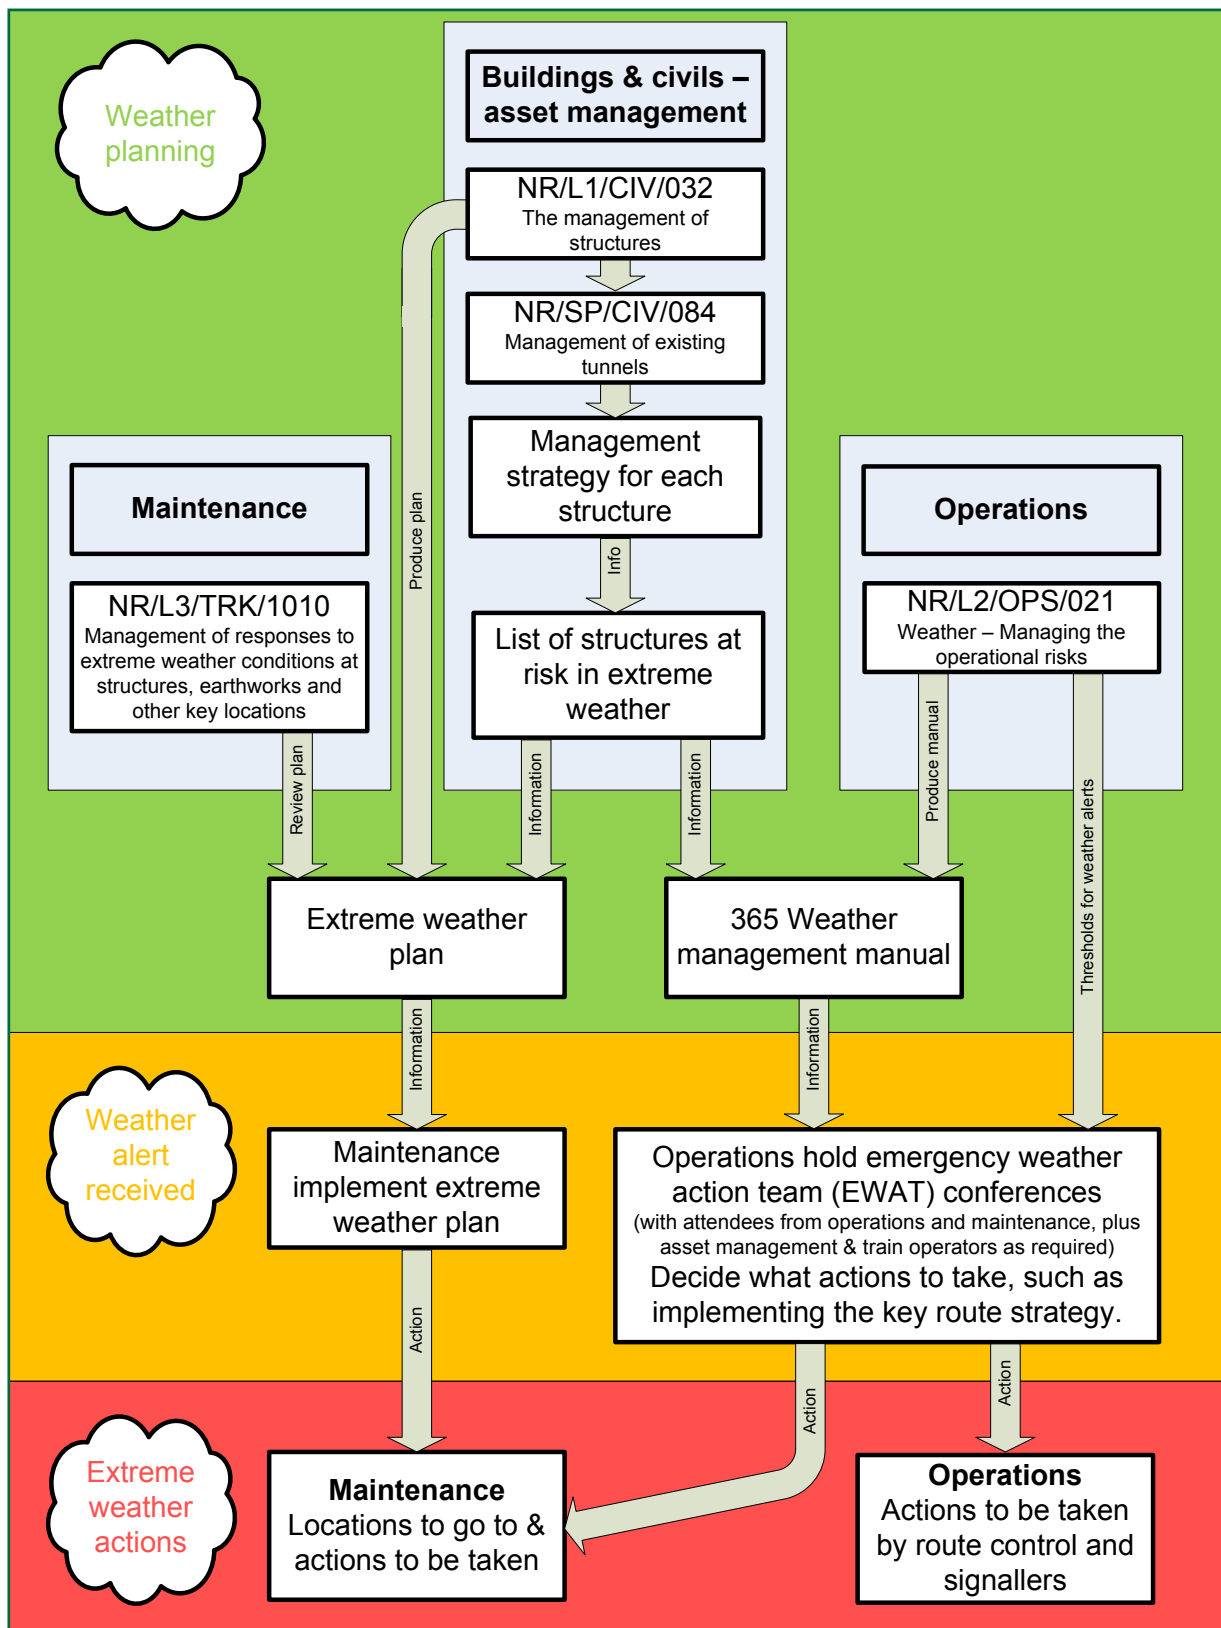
Weather planning

Buildings & civils – asset management

NR/L1/CIV/032
The management of structures

NR/SP/CIV/084
Management of existing tunnels

Management strategy for each structure

Info

List of structures at risk in extreme weather

Produce plan

Maintenance

NR/L3/TRK/1010
Management of responses to extreme weather conditions at structures, earthworks and other key locations

Operations

NR/L2/OPS/021
Weather – Managing the operational risks

Review plan

Information

Information

Produce manual

Thresholds for weather alerts

Extreme weather plan

365 Weather management manual

Information

Information

Weather alert received

Maintenance implement extreme weather plan

Operations hold emergency weather action team (EWAT) conferences
(with attendees from operations and maintenance, plus asset management & train operators as required)
Decide what actions to take, such as implementing the key route strategy.

Action

Action

Action

Extreme weather actions

Maintenance
Locations to go to & actions to be taken

Operations
Actions to be taken by route control and signallers